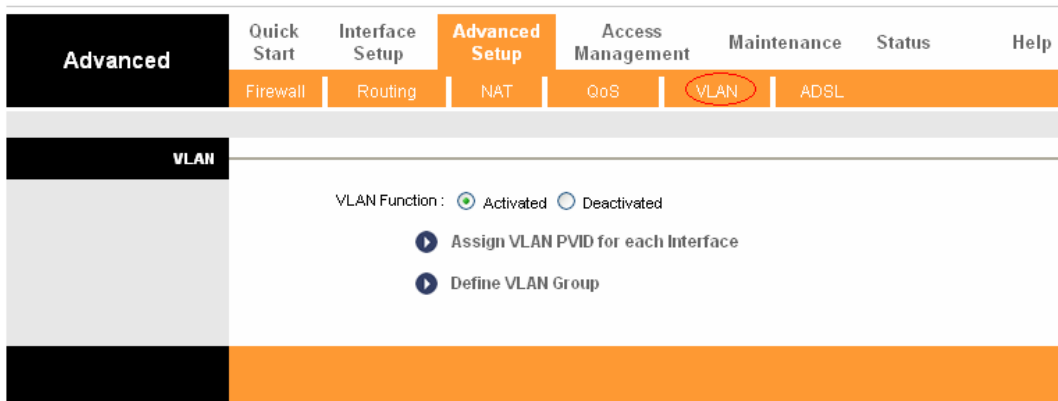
Advanced

Quick Start | Interface Setup | Advanced Setup | Access Management | Maintenance | Status | Help

Firewall | Routing | NAT | QoS | VLAN | ADSL

VLAN

VLAN Function : Activated Deactivated

Assign VLAN PVID for each Interface

Define VLAN Group